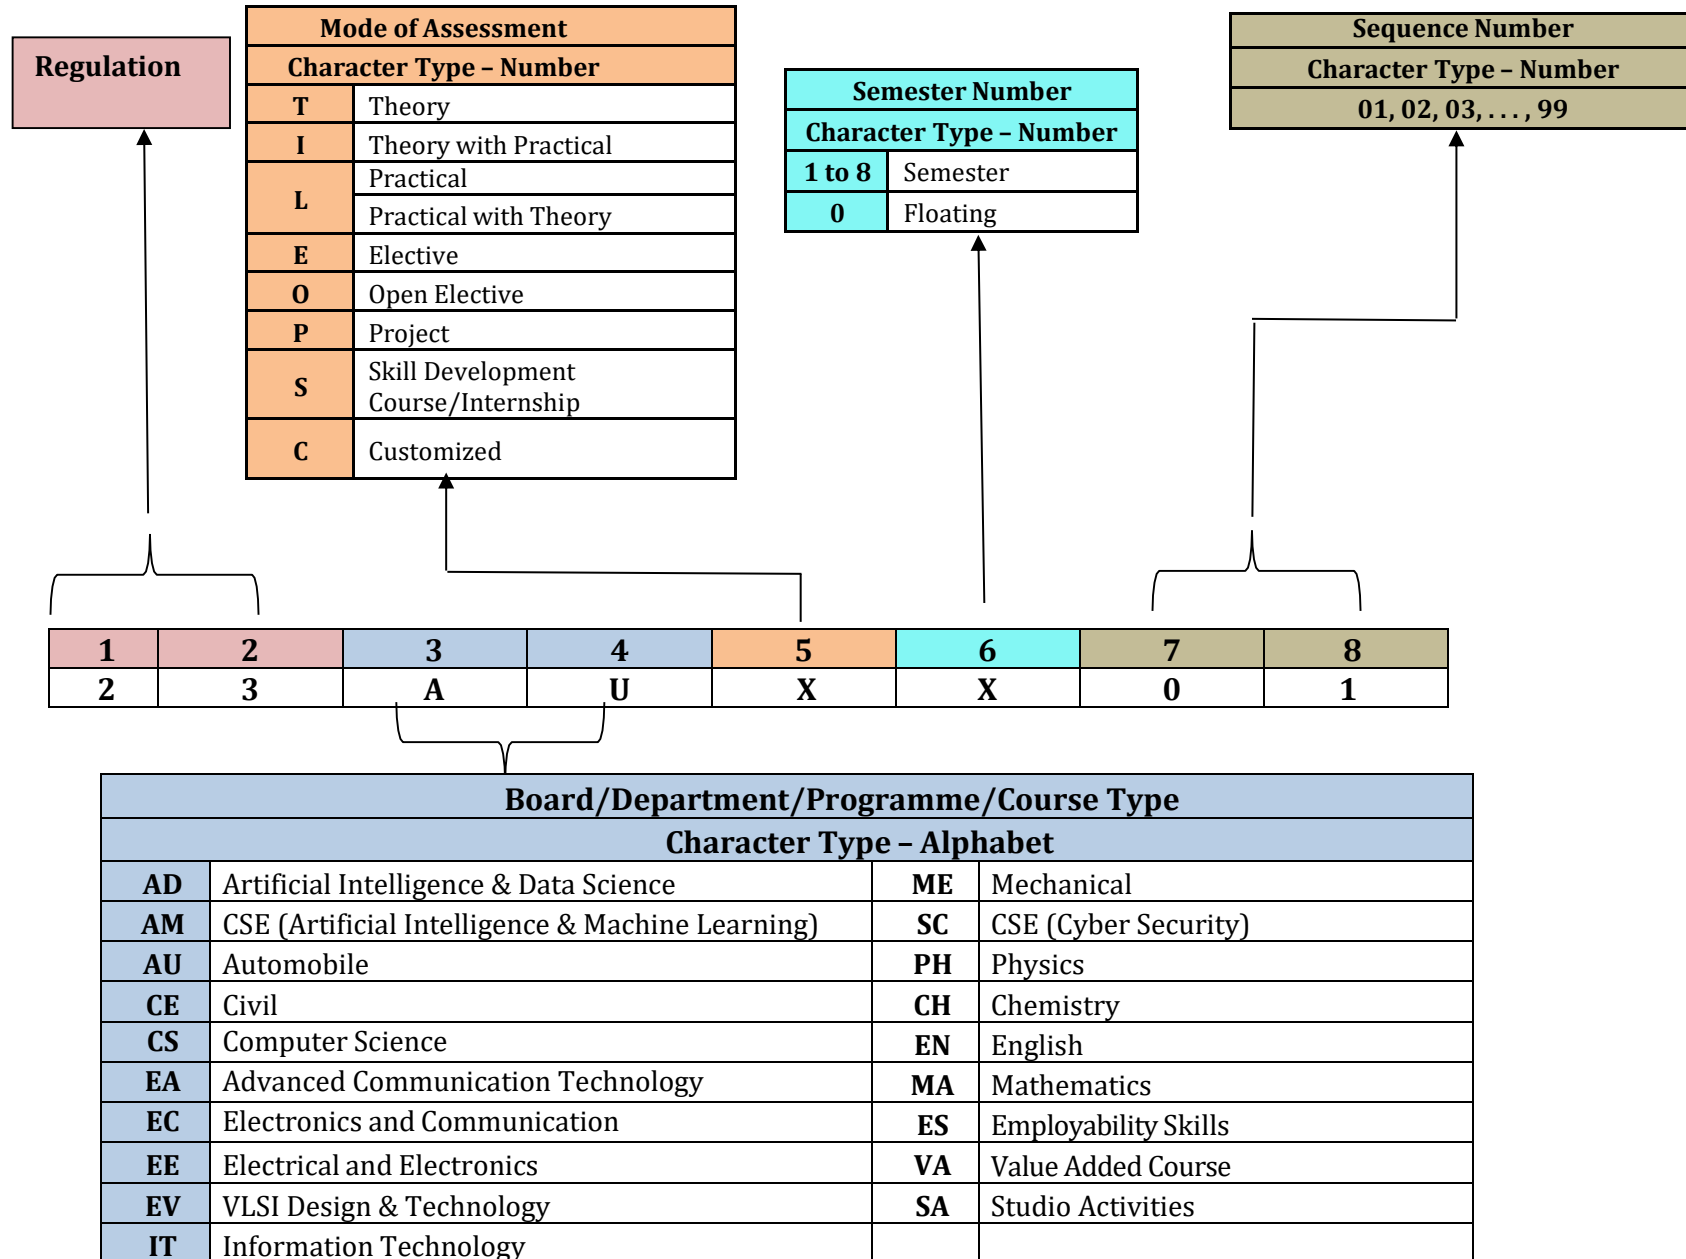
Regulation

| Mode of Assessment | |
|---|---|
| Character Type – Number | |
| T | Theory |
| I | Theory with Practical |
| L | Practical |
| | Practical with Theory |
| E | Elective |
| O | Open Elective |
| P | Project |
| S | Skill Development Course/Internship |
| C | Customized |

| Semester Number | |
|---|---|
| Character Type – Number | |
| 1 to 8 | Semester |
| 0 | Floating |

| Sequence Number |
|---|
| Character Type – Number |
| 01, 02, 03, . . . , 99 |

| 1 | 2 | 3 | 4 | 5 | 6 | 7 | 8 |
|---|---|---|---|---|---|---|---|
| 2 | 3 | A | U | X | X | 0 | 1 |

| Board/Department/Programme/Course Type | | | |
|---|---|---|---|
| Character Type – Alphabet | | | |
| AD | Artificial Intelligence & Data Science | ME | Mechanical |
| AM | CSE (Artificial Intelligence & Machine Learning) | SC | CSE (Cyber Security) |
| AU | Automobile | PH | Physics |
| CE | Civil | CH | Chemistry |
| CS | Computer Science | EN | English |
| EA | Advanced Communication Technology | MA | Mathematics |
| EC | Electronics and Communication | ES | Employability Skills |
| EE | Electrical and Electronics | VA | Value Added Course |
| EV | VLSI Design & Technology | SA | Studio Activities |
| IT | Information Technology | | |